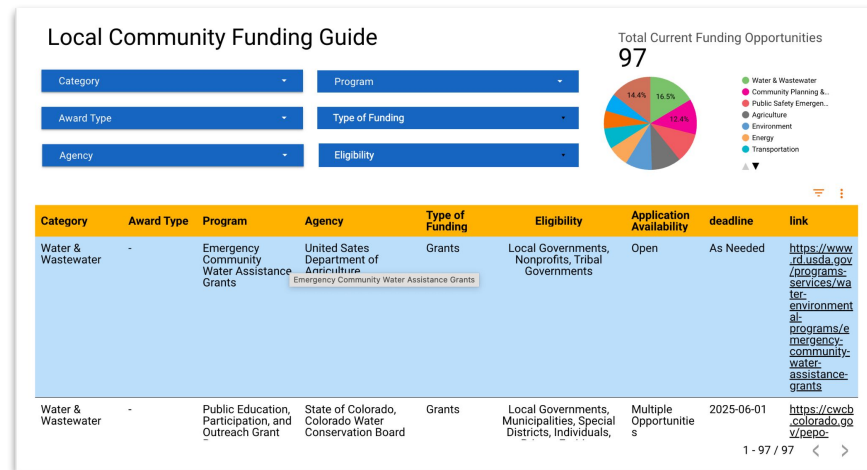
Local Community Funding Guide

Category
Program
Award Type
Type of Funding
Agency
Eligibility

Total Current Funding Opportunities
97

14.4%
16.5%
12.4%

Water & Wastewater
Community Planning &...
Public Safety Emergen...
Agriculture
Environment
Energy
Transportation

| Category | Award Type | Program | Agency | Type of Funding | Eligibility | Application Availability | deadline | link |
|---|---|---|---|---|---|---|---|---|
| Water & Wastewater | - | Emergency Community Water Assistance Grants | United Sates Department of Agriculture | Grants | Local Governments, Nonprofits, Tribal Governments | Open | As Needed | https://www.rd.usda.gov/programs-services/water-environmental-programs/emergency-community-water-assistance-grants |
| Water & Wastewater | - | Public Education, Participation, and Outreach Grant | State of Colorado, Colorado Water Conservation Board | Grants | Local Governments, Municipalities, Special Districts, Individuals, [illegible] | Multiple Opportunities | 2025-06-01 | https://cwcb.colorado.gov/pepo- |

Emergency Community Water Assistance Grants

1 - 97 / 97